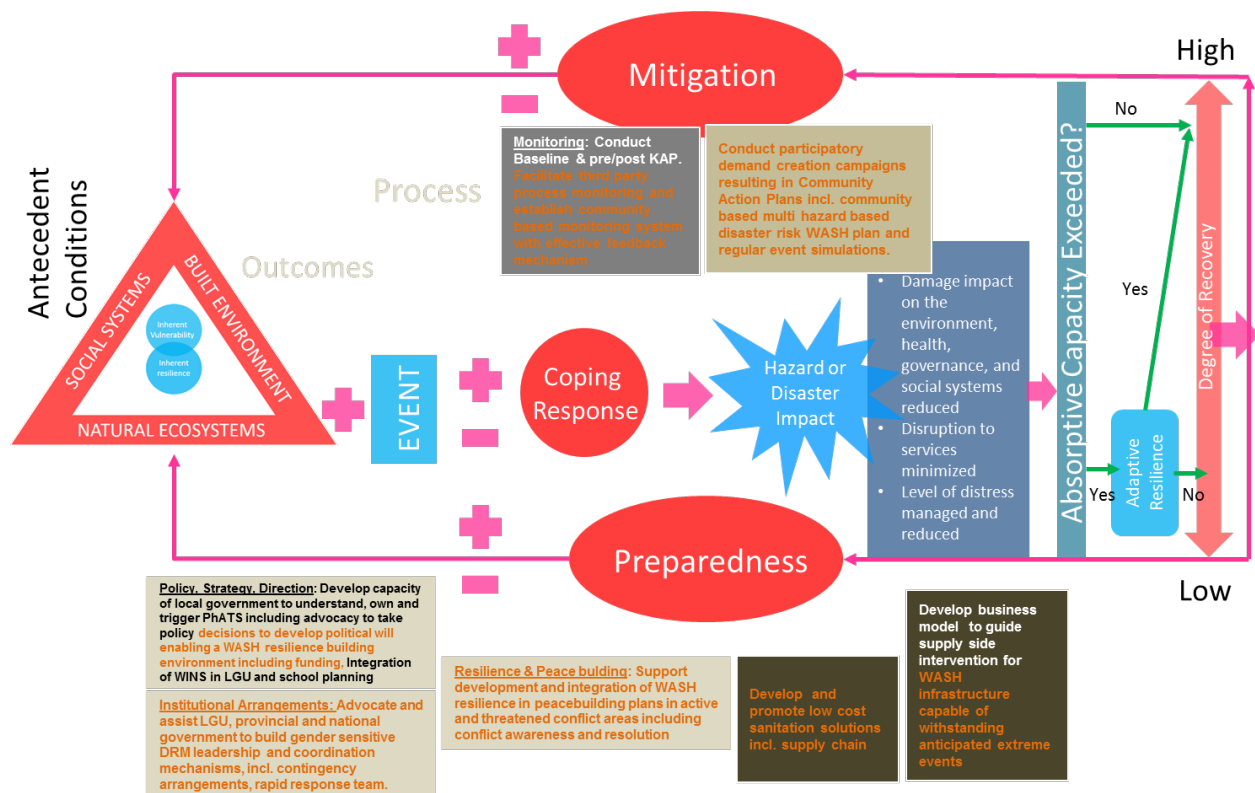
Mitigation

High

Monitoring: Conduct Baseline & pre/post KAP. Facilitate third party process monitoring and establish community based monitoring system with effective feedback mechanism

Conduct participatory demand creation campaigns resulting in Community Action Plans incl. community based multi hazard based disaster risk WASH plan and regular event simulations.

Process

Outcomes

Antecedent Conditions

SOCIAL SYSTEMS

BUILT ENVIRONMENT

NATURAL ECOSYSTEMS

Inherent Vulnerability

Inherent resilience

EVENT

Coping Response

Hazard or Disaster Impact

- Damage impact on the environment, health, governance, and social systems reduced
- Disruption to services minimized
- Level of distress managed and reduced

Absorptive Capacity Exceeded?

No

Yes

Adaptive Resilience

Yes

No

Degree of Recovery

Preparedness

Low

Policy, Strategy, Direction: Develop capacity of local government to understand, own and trigger PhATS including advocacy to take policy decisions to develop political will enabling a WASH resilience building environment including funding, Integration of WINS in LGU and school planning

Institutional Arrangements: Advocate and assist LGU, provincial and national government to build gender sensitive DRM leadership and coordination mechanisms, incl. contingency arrangements, rapid response team.

Resilience & Peace building: Support development and integration of WASH resilience in peacebuilding plans in active and threatened conflict areas including conflict awareness and resolution

Develop and promote low cost sanitation solutions incl. supply chain

Develop business model to guide supply side intervention for WASH infrastructure capable of withstanding anticipated extreme events